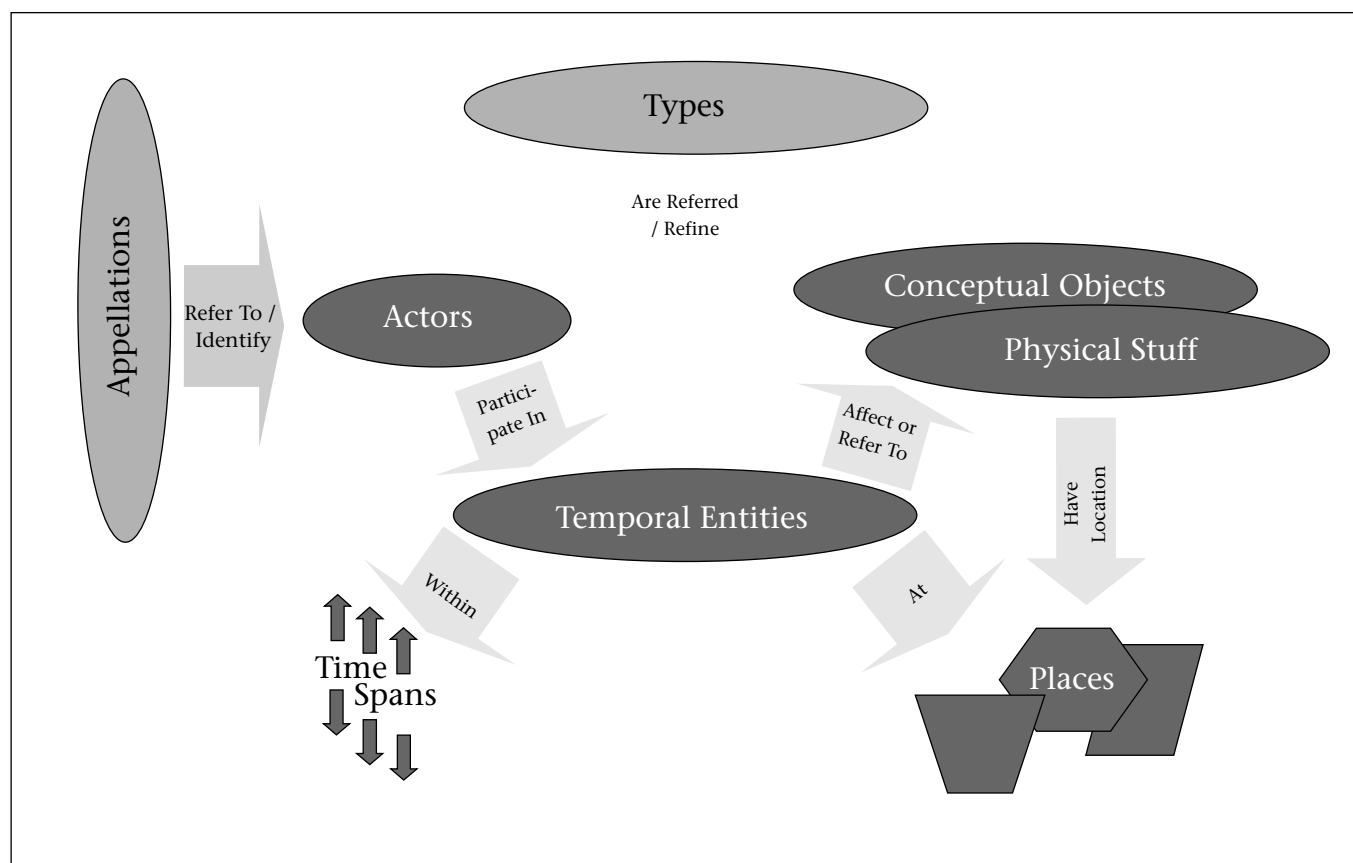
Types

Are Referred / Refine

Appellations

Refer To / Identify

Actors

Conceptual Objects

Physical Stuff

Participate In

Affect or Refer To

Have Location

Temporal Entities

Within

At

Time Spans

Places